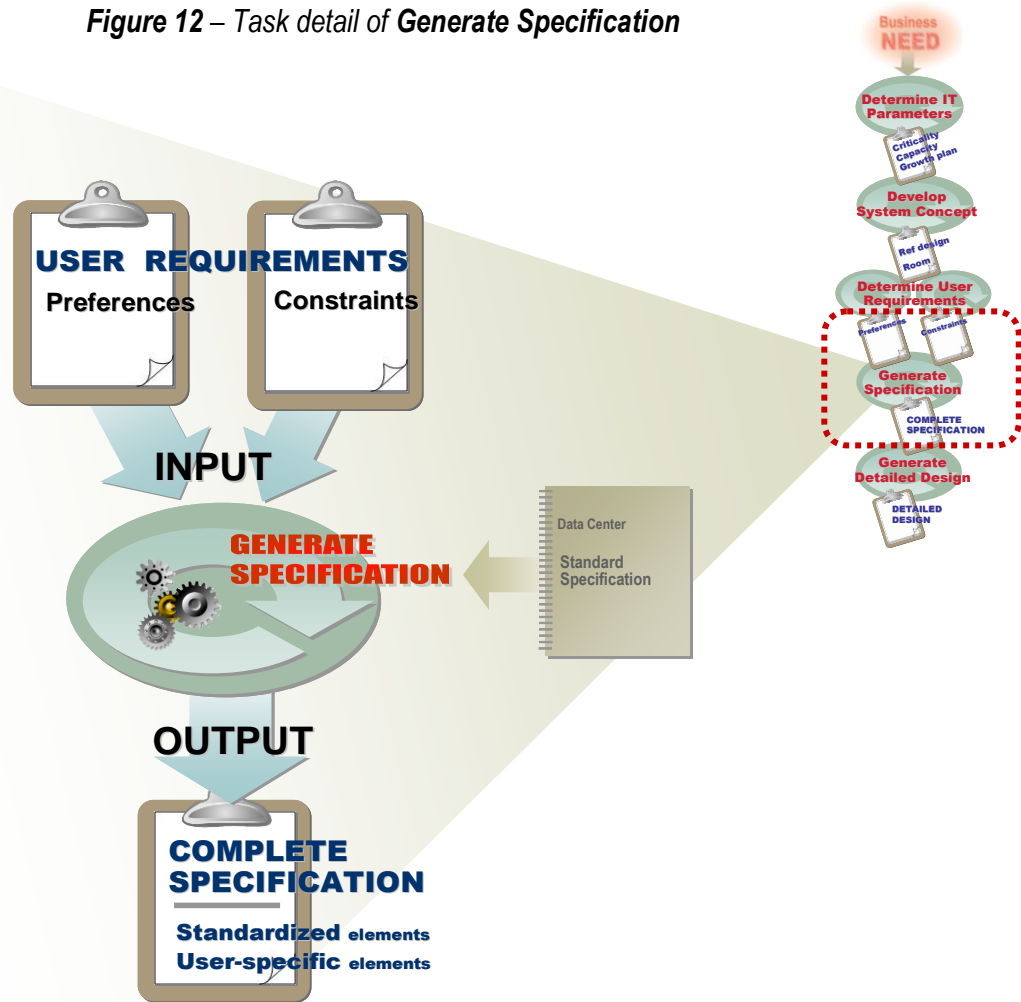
*Figure 12* – *Task detail of* ***Generate Specification***

Business NEED

Determine IT Parameters

Criticality Capacity Growth plan

Develop System Concept

Ref design Room

Determine User Requirements

Preferences Constraints

Generate Specification

COMPLETE SPECIFICATION

Generate Detailed Design

DETAILED DESIGN

USER REQUIREMENTS

Preferences

Constraints

INPUT

GENERATE SPECIFICATION

Data Center

Standard Specification

OUTPUT

COMPLETE SPECIFICATION

Standardized elements

User-specific elements